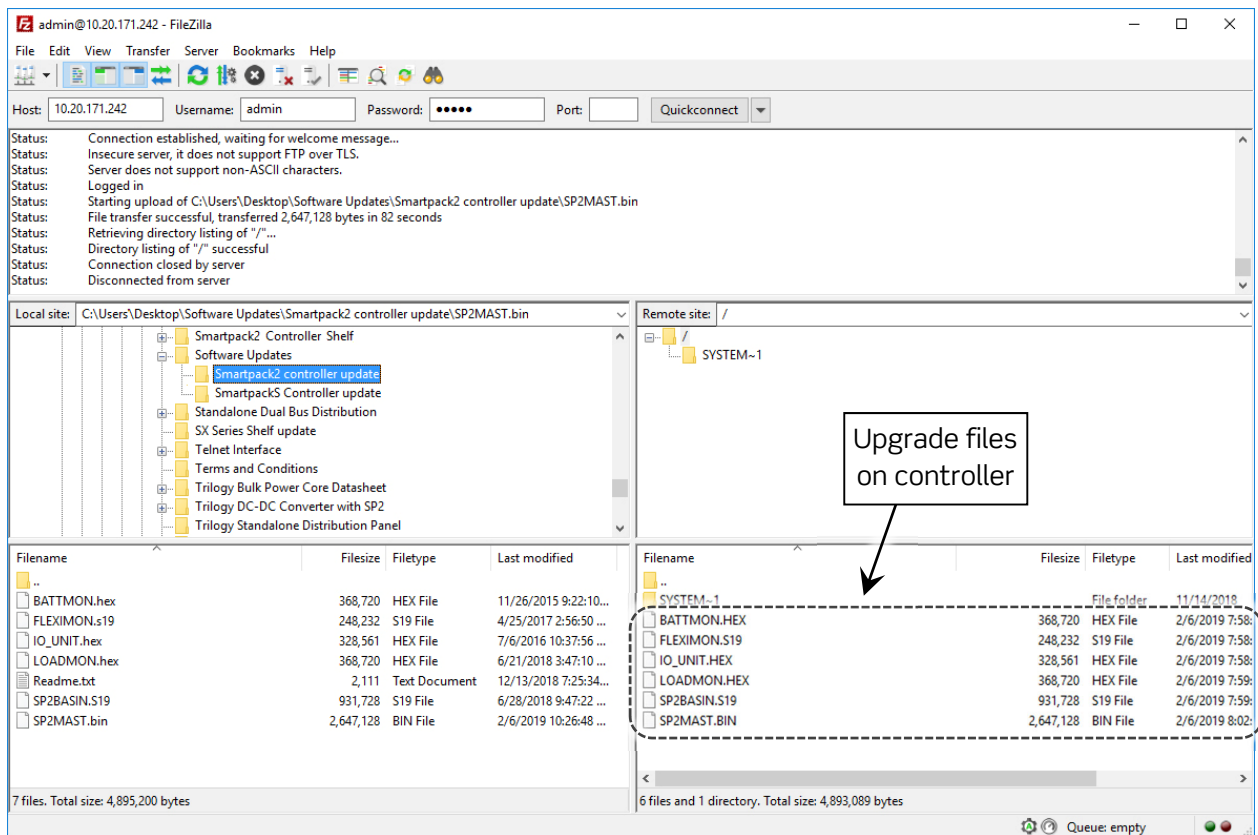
admin@10.20.171.242 - FileZilla

File Edit View Transfer Server Bookmarks Help

Host: 10.20.171.242 Username: admin Password: ●●●●● Port: Quickconnect

Status: Connection established, waiting for welcome message...
Status: Insecure server, it does not support FTP over TLS.
Status: Server does not support non-ASCII characters.
Status: Logged in
Status: Starting upload of C:\Users\Desktop\Software Updates\Smartpack2 controller update\SP2MAST.bin
Status: File transfer successful, transferred 2,647,128 bytes in 82 seconds
Status: Retrieving directory listing of "/"...
Status: Directory listing of "/" successful
Status: Connection closed by server
Status: Disconnected from server

Local site: C:\Users\Desktop\Software Updates\Smartpack2 controller update\SP2MAST.bin

Smartpack2 Controller Shelf
Software Updates
Smartpack2 controller update
SmartpackS Controller update
Standalone Dual Bus Distribution
SX Series Shelf update
Telnet Interface
Terms and Conditions
Trilogy Bulk Power Core Datasheet
Trilogy DC-DC Converter with SP2
Trilogy Standalone Distribution Panel

Remote site: /

/
SYSTEM~1

Upgrade files on controller

| Filename | Filesize | Filetype | Last modified |
|---|---|---|---|
| .. | | | |
| BATTMON.hex | 368,720 | HEX File | 11/26/2015 9:22:10... |
| FLEXIMON.s19 | 248,232 | S19 File | 4/25/2017 2:56:50 ... |
| IO_UNIT.hex | 328,561 | HEX File | 7/6/2016 10:37:56 ... |
| LOADMON.hex | 368,720 | HEX File | 6/21/2018 3:47:10 ... |
| Readme.txt | 2,111 | Text Document | 12/13/2018 7:25:34... |
| SP2BASIN.S19 | 931,728 | S19 File | 6/28/2018 9:47:22 ... |
| SP2MAST.bin | 2,647,128 | BIN File | 2/6/2019 10:26:48 ... |

| Filename | Filesize | Filetype | Last modified |
|---|---|---|---|
| .. | | | |
| SYSTEM~1 | | File folder | 11/14/2018 |
| BATTMON.HEX | 368,720 | HEX File | 2/6/2019 7:58: |
| FLEXIMON.S19 | 248,232 | S19 File | 2/6/2019 7:58: |
| IO_UNIT.HEX | 328,561 | HEX File | 2/6/2019 7:58: |
| LOADMON.HEX | 368,720 | HEX File | 2/6/2019 7:58: |
| SP2BASIN.S19 | 931,728 | S19 File | 2/6/2019 7:59: |
| SP2MAST.BIN | 2,647,128 | BIN File | 2/6/2019 8:02: |

7 files. Total size: 4,895,200 bytes

6 files and 1 directory. Total size: 4,893,089 bytes

Queue: empty